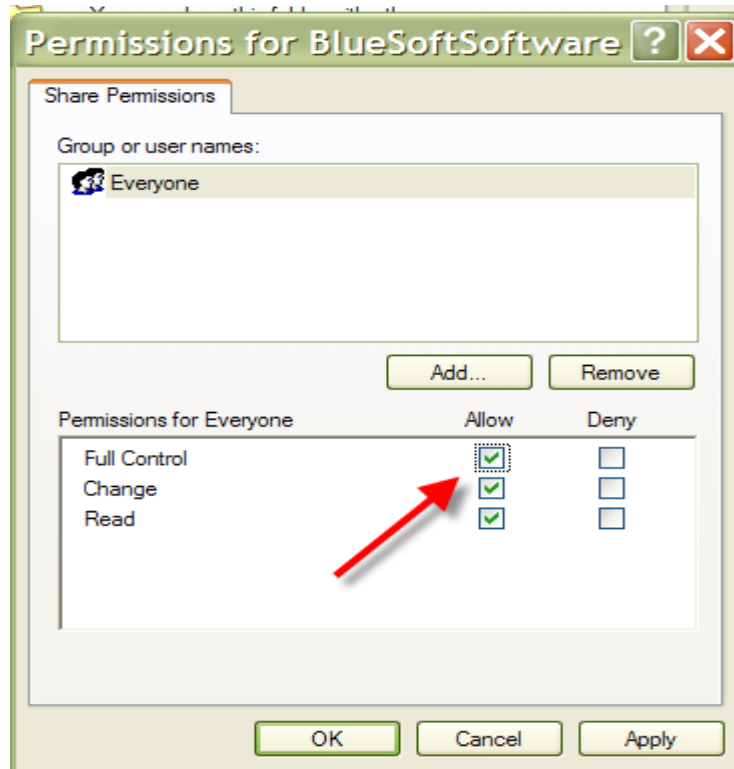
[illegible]

Permissions for BlueSoftSoftware ? X

Share Permissions

Group or user names:

Everyone

Add... Remove

| Permissions for Everyone | Allow | Deny |
|---|---|---|
| Full Control | ☑ | ☐ |
| Change | ☑ | ☐ |
| Read | ☑ | ☐ |

OK Cancel Apply